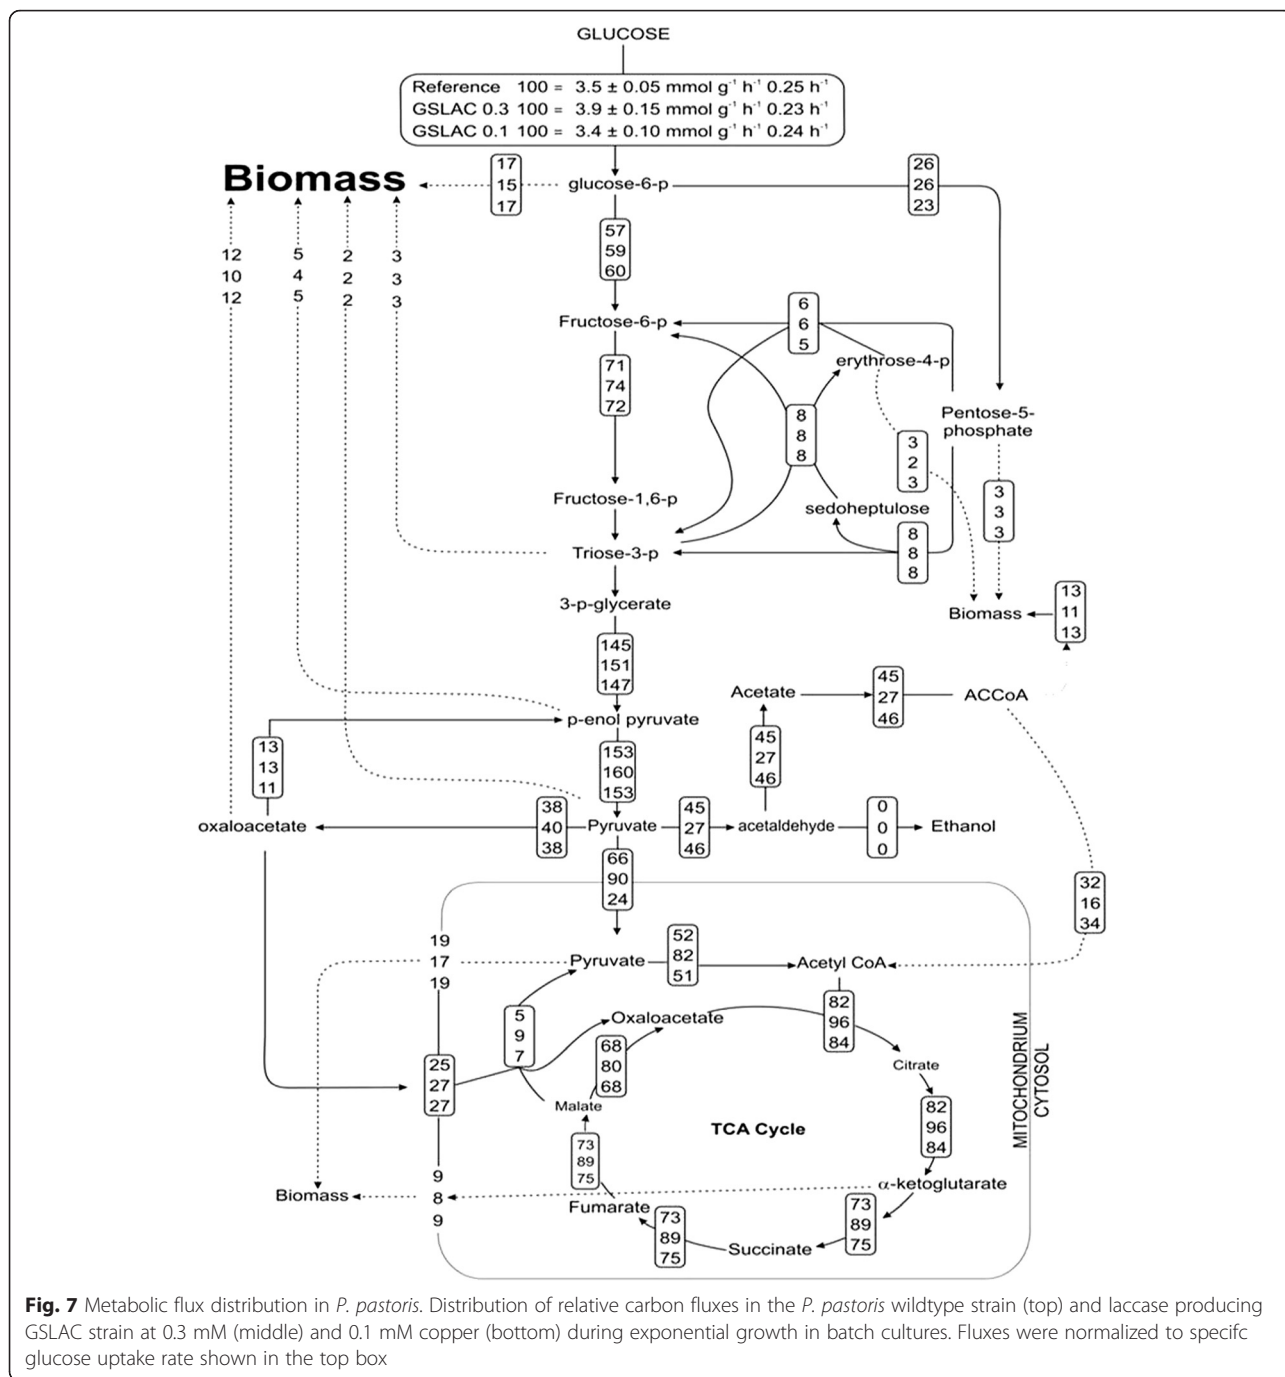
GLUCOSE

Reference 100 = 3.5 ± 0.05 mmol g$^{-1}$ h$^{-1}$ 0.25 h$^{-1}$
GSLAC 0.3 100 = 3.9 ± 0.15 mmol g$^{-1}$ h$^{-1}$ 0.23 h$^{-1}$
GSLAC 0.1 100 = 3.4 ± 0.10 mmol g$^{-1}$ h$^{-1}$ 0.24 h$^{-1}$

Biomass
17 15 17
glucose-6-p
26 26 23
12 10 12
5 4 5
2 2 2
3 3 3
57 59 60
Fructose-6-p
6 6 5
erythrose-4-p
71 74 72
8 8 8
Pentose-5-phosphate
3 2 3
3 3 3
Fructose-1,6-p
sedoheptulose
Triose-3-p
8 8 8
3-p-glycerate
Biomass
13 11 13
145 151 147
Acetate
45 27 46
ACCoA
p-enol pyruvate
13 13 11
153 160 153
45 27 46
oxaloacetate
38 40 38
Pyruvate
45 27 46
acetaldehyde
0 0 0
Ethanol
66 90 24
32 16 34
19 17 19
Pyruvate
52 82 51
Acetyl CoA
82 96 84
5 9 7
Oxaloacetate
68 80 68
Citrate
25 27 27
Malate
82 96 84
TCA Cycle
73 89 75
MITOCHONDRIUM
CYTOSOL
9 8 9
Biomass
$\alpha$-ketoglutarate
Fumarate
73 89 75
73 89 75
Succinate

**Fig. 7** Metabolic flux distribution in *P. pastoris*. Distribution of relative carbon fluxes in the *P. pastoris* wildtype strain (top) and laccase producing GSLAC strain at 0.3 mM (middle) and 0.1 mM copper (bottom) during exponential growth in batch cultures. Fluxes were normalized to specifc glucose uptake rate shown in the top box